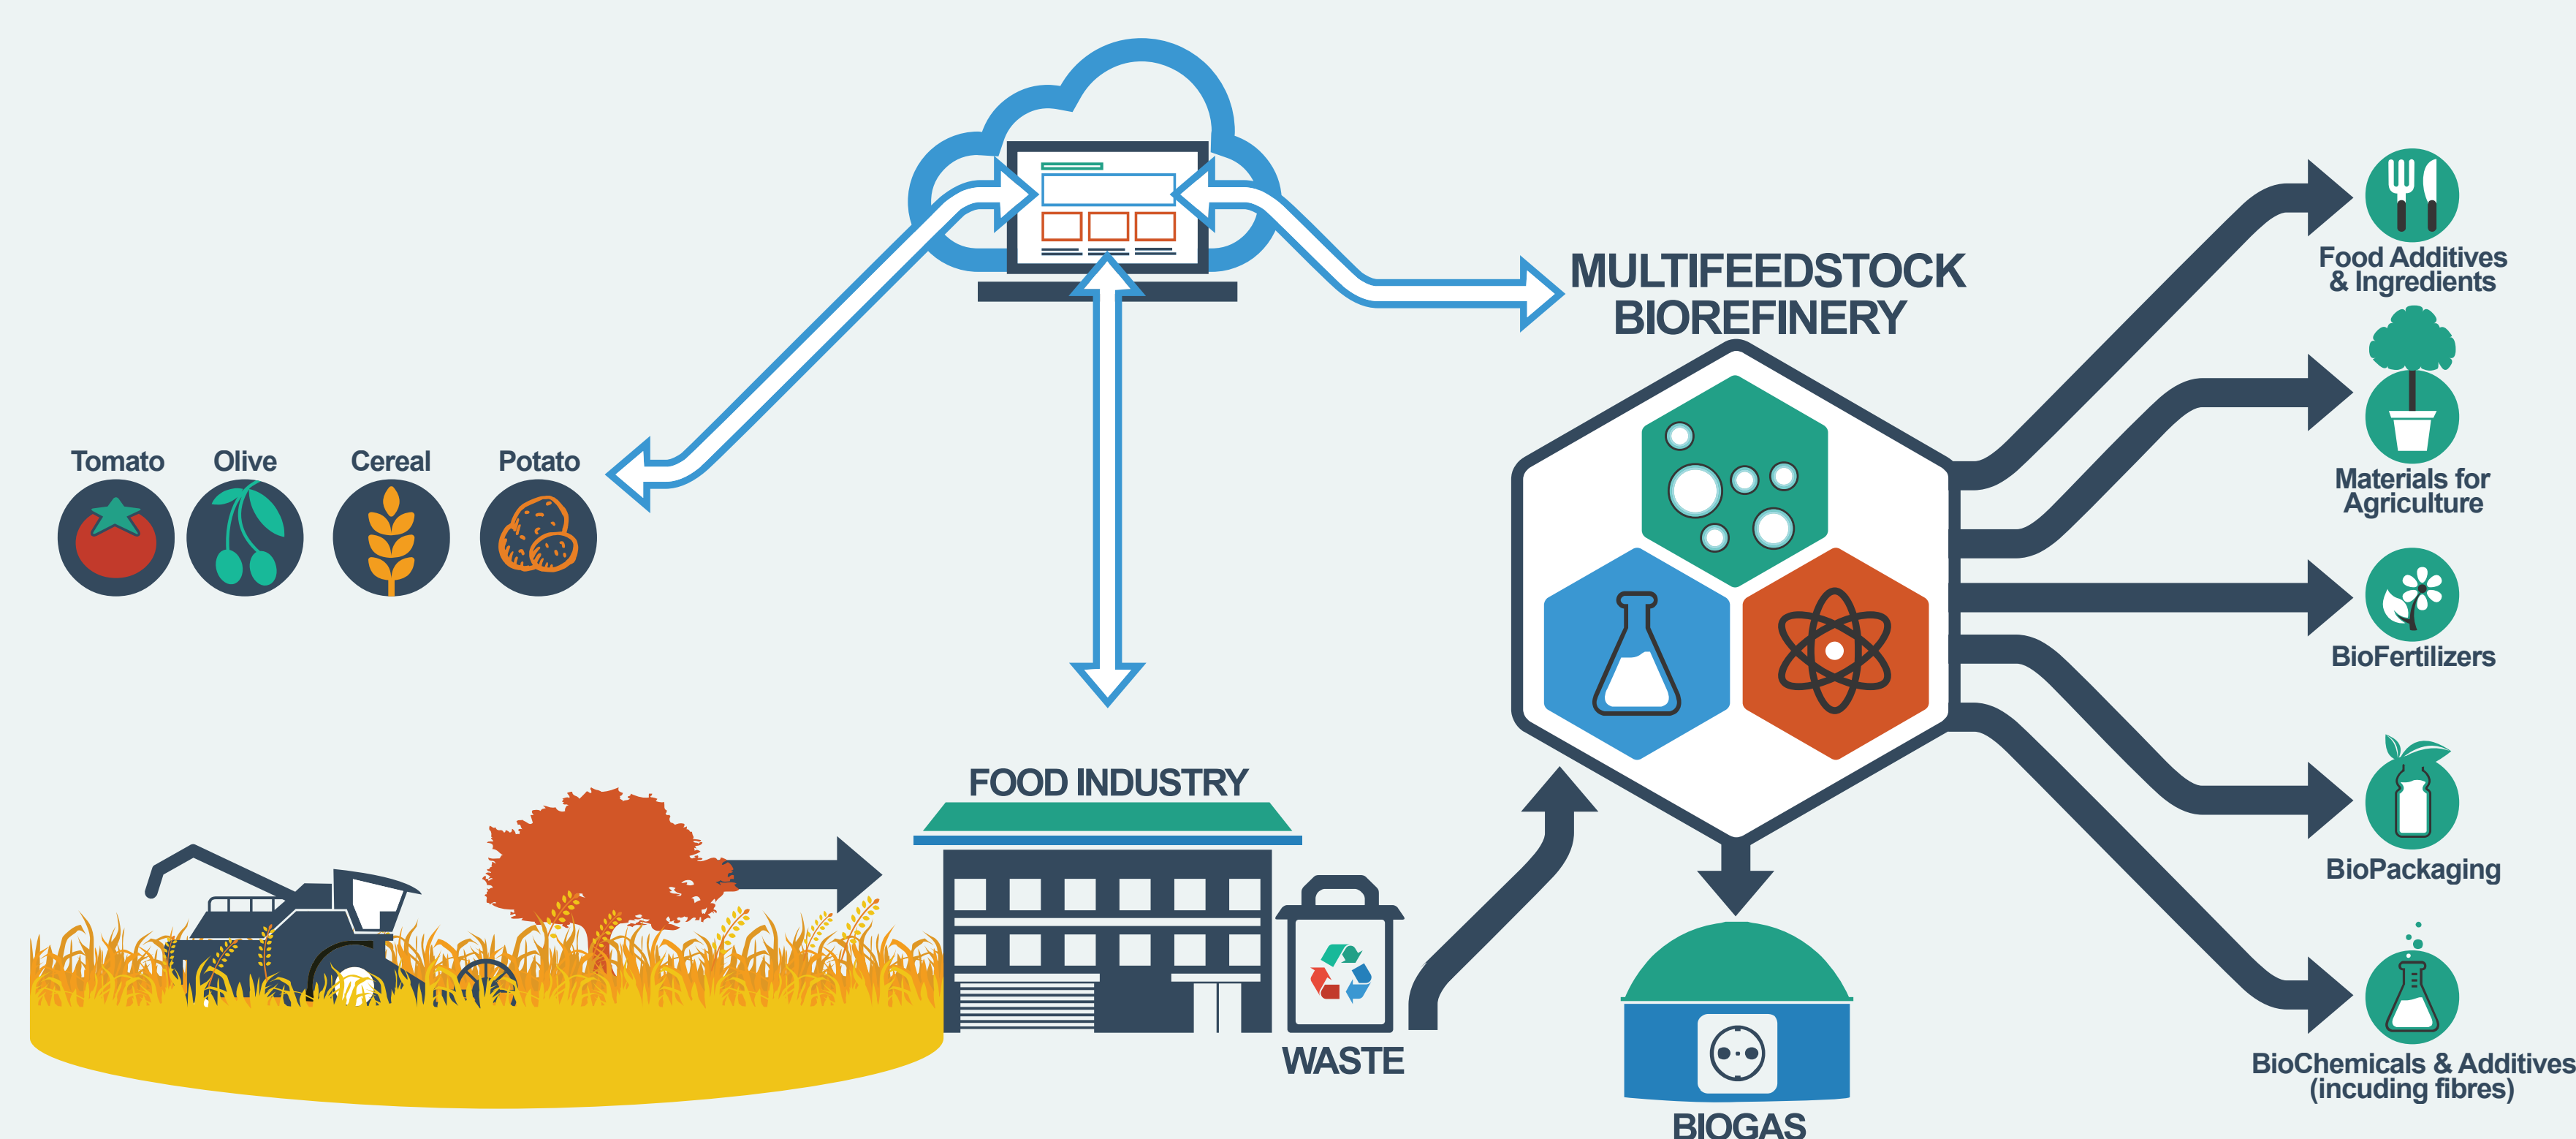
Tomato
Olive
Cereal
Potato

MULTIFEEDSTOCK BIOREFINERY

Food Additives & Ingredients

Materials for Agriculture

BioFertilizers

BioPackaging

BioChemicals & Additives (incuding fibres)

FOOD INDUSTRY

WASTE

BIOGAS